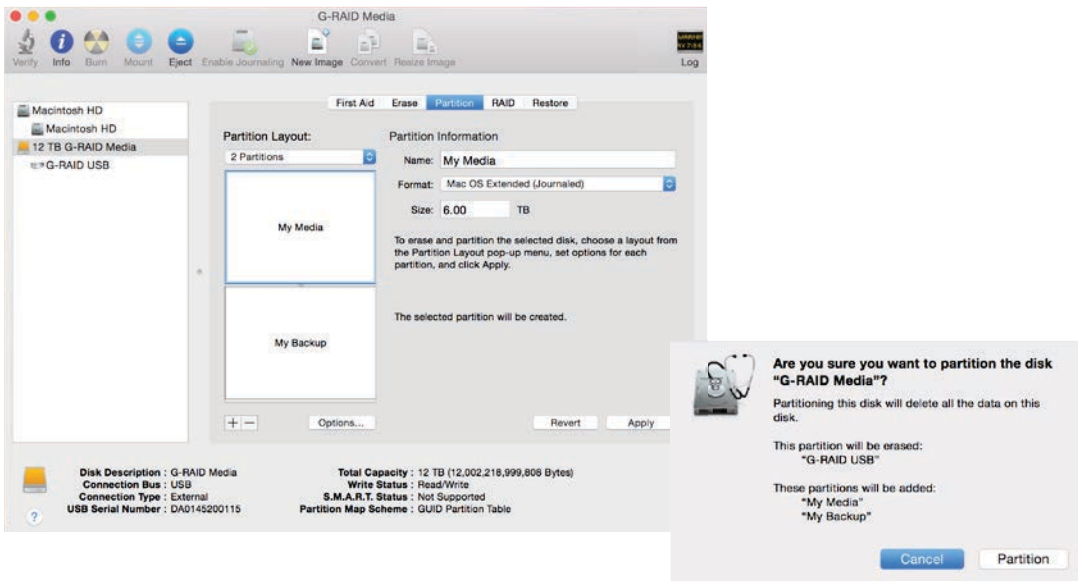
G-RAID Media

Verify Info Burn Mount Eject Enable Journaling New Image Convert Resize Image Log

Macintosh HD
Macintosh HD
12 TB G-RAID Media
G-RAID USB

First Aid Erase Partition RAID Restore

Partition Layout:
2 Partitions

My Media

My Backup

+ −
Options...

Partition Information
Name: My Media
Format: Mac OS Extended (Journaled)
Size: 6.00 TB

To erase and partition the selected disk, choose a layout from the Partition Layout pop-up menu, set options for each partition, and click Apply.

The selected partition will be created.

Revert Apply

Disk Description : G-RAID Media
Connection Bus : USB
Connection Type : External
USB Serial Number : DA0145200115

Total Capacity : 12 TB (12,002,218,999,808 Bytes)
Write Status : Read/Write
S.M.A.R.T. Status : Not Supported
Partition Map Scheme : GUID Partition Table

?

Are you sure you want to partition the disk "G-RAID Media"?

Partitioning this disk will delete all the data on this disk.

This partition will be erased:
"G-RAID USB"

These partitions will be added:
"My Media"
"My Backup"

Cancel Partition